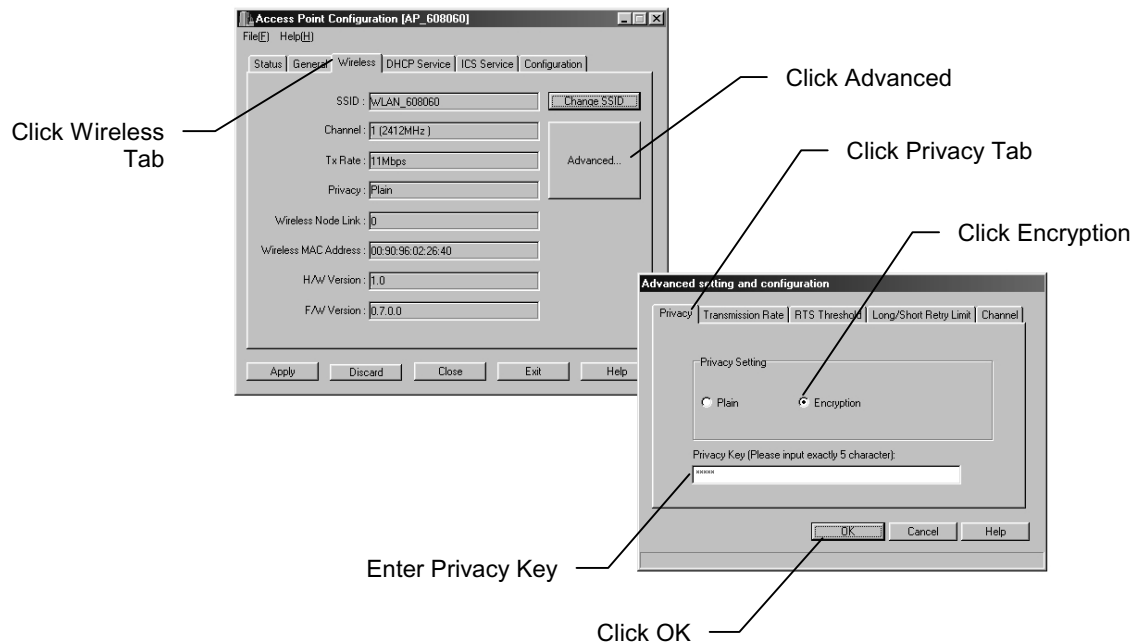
Access Point Configuration [AP_608060]

File(F) Help(H)

Status | General | Wireless | DHCP Service | ICS Service | Configuration

Click Wireless Tab

SSID : WLAN_608060

Change SSID

Click Advanced

Channel : 1 (2412MHz )

Tx Rate : 11Mbps

Advanced...

Click Privacy Tab

Privacy : Plain

Wireless Node Link : 0

Click Encryption

Wireless MAC Address : 00:90:96:02:26:40

H/W Version : 1.0

F/W Version : 0.7.0.0

Apply | Discard | Close | Exit | Help

Advanced setting and configuration

Privacy | Transmission Rate | RTS Threshold | Long/Short Retry Limit | Channel

Privacy Setting

Plain

Encryption

Privacy Key (Please input exactly 5 character):

*****

OK | Cancel | Help

Enter Privacy Key

Click OK